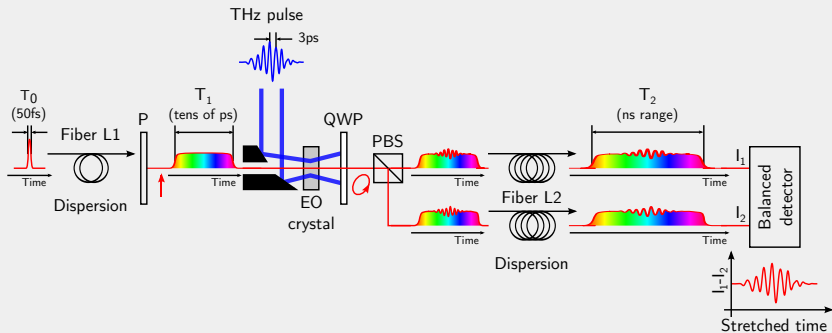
THz pulse
3ps
$T_0$
(50fs)
Time
Fiber L1
Dispersion
P
$T_1$
(tens of ps)
Time
QWP
EO
crystal
PBS
Time
Time
Fiber L2
Dispersion
$T_2$
(ns range)
Time
Time
$I_1$
$I_2$
Balanced detector
$I_1$-$I_2$
Stretched time